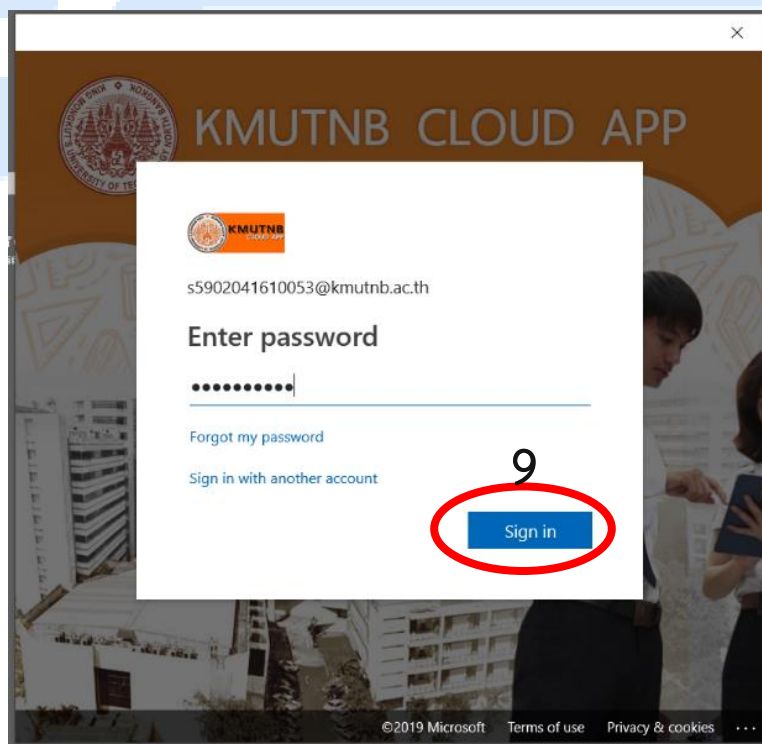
×

KMUTNB CLOUD APP

KMUTNB CLOUD APP

s5902041610053@kmutnb.ac.th

Enter password

•••••••••••

Forgot my password

Sign in with another account

9

Sign in

©2019 Microsoft Terms of use Privacy & cookies ···